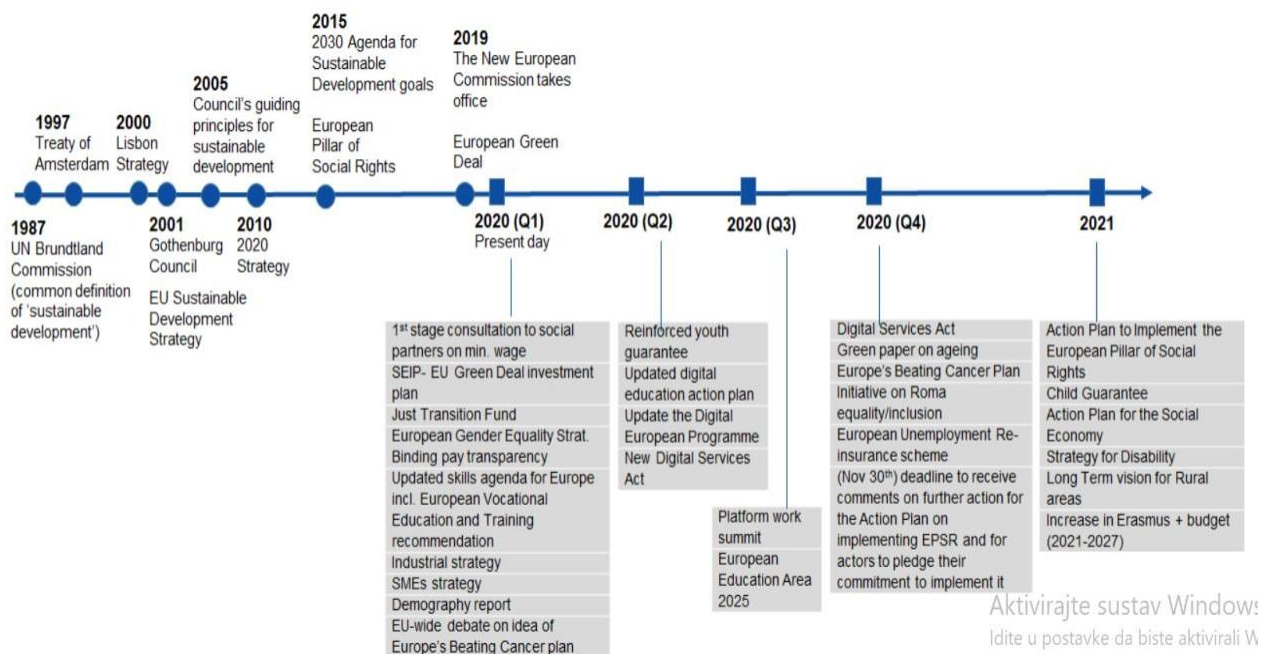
1997
Treaty of Amsterdam

2000
Lisbon Strategy

2005
Council's guiding principles for sustainable development

2015
2030 Agenda for Sustainable Development goals

European Pillar of Social Rights

2019
The New European Commission takes office

European Green Deal

1987
UN Brundtland Commission (common definition of 'sustainable development')

2001
Gothenburg Council

EU Sustainable Development Strategy

2010
2020 Strategy

2020 (Q1)
Present day

2020 (Q2)

2020 (Q3)

2020 (Q4)

2021

1$^{st}$ stage consultation to social partners on min. wage
SEIP- EU Green Deal investment plan
Just Transition Fund
European Gender Equality Strat. Binding pay transparency
Updated skills agenda for Europe incl. European Vocational Education and Training recommendation
Industrial strategy
SMEs strategy
Demography report
EU-wide debate on idea of Europe's Beating Cancer plan

Reinforced youth guarantee
Updated digital education action plan
Update the Digital European Programme
New Digital Services Act

Platform work summit
European Education Area 2025

Digital Services Act
Green paper on ageing
Europe's Beating Cancer Plan
Initiative on Roma equality/inclusion
European Unemployment Re-insurance scheme
(Nov 30$^{th}$) deadline to receive comments on further action for the Action Plan on implementing EPSR and for actors to pledge their commitment to implement it

Action Plan to Implement the European Pillar of Social Rights
Child Guarantee
Action Plan for the Social Economy
Strategy for Disability
Long Term vision for Rural areas
Increase in Erasmus + budget (2021-2027)

Aktivirajte sustav Windows
Idite u postavke da biste aktivirali W